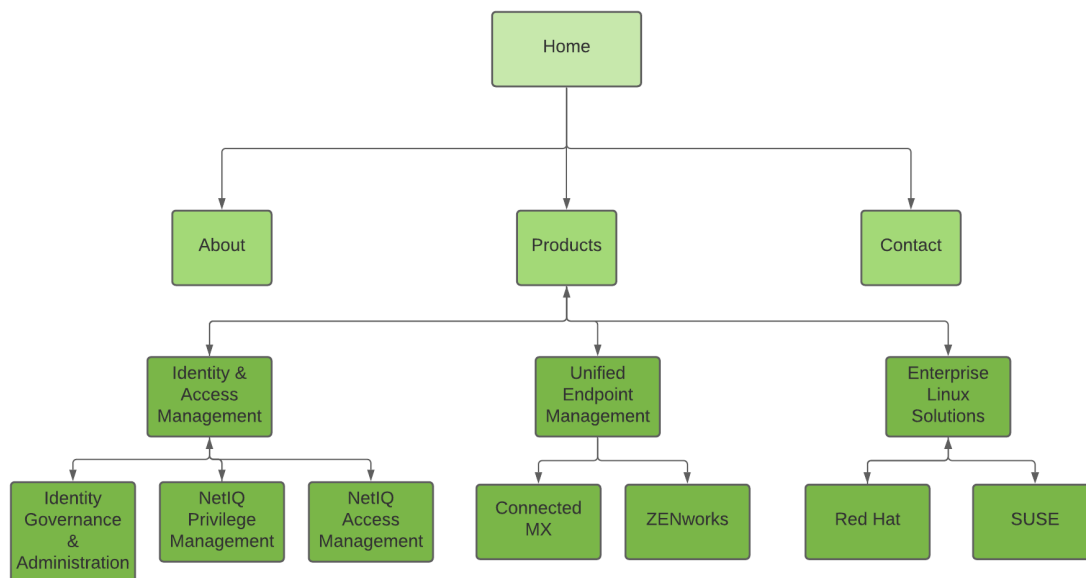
Home

About

Products

Contact

Identity & Access Management

Unified Endpoint Management

Enterprise Linux Solutions

Identity Governance & Administration

NetIQ Privilege Management

NetIQ Access Management

Connected MX

ZENworks

Red Hat

SUSE